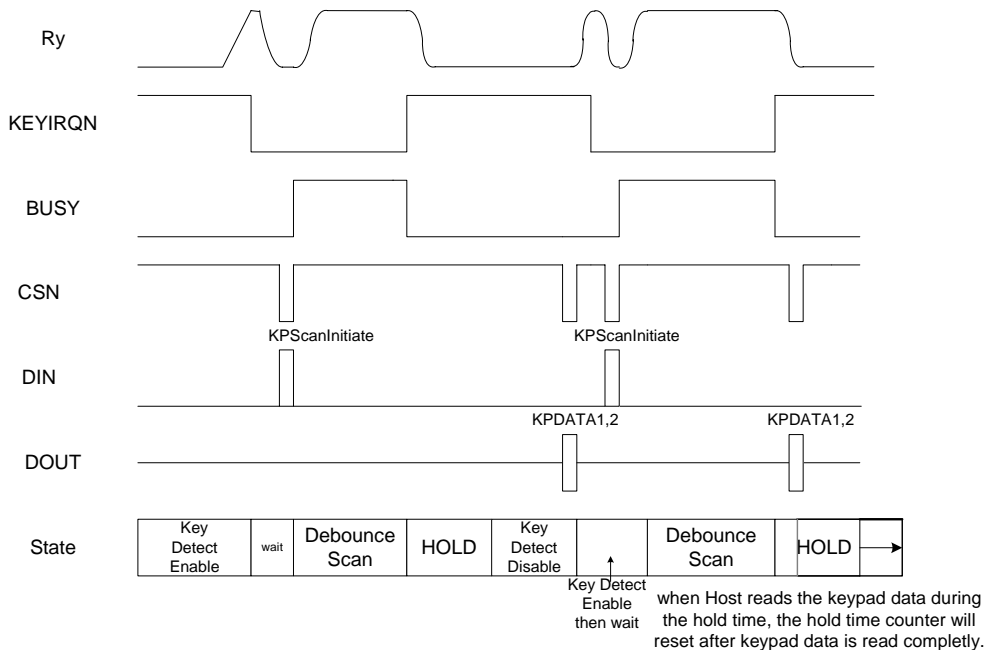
Ry

KEYIRQN

BUSY

CSN

KPScanInitiate

KPScanInitiate

DIN

KPDATA1,2

KPDATA1,2

DOUT

State

| Key Detect Enable | wait | Debounce Scan | HOLD | Key Detect Disable | | Debounce Scan | HOLD |
|---|---|---|---|---|---|---|---|

Key Detect Enable then wait

when Host reads the keypad data during the hold time, the hold time counter will reset after keypad data is read completly.